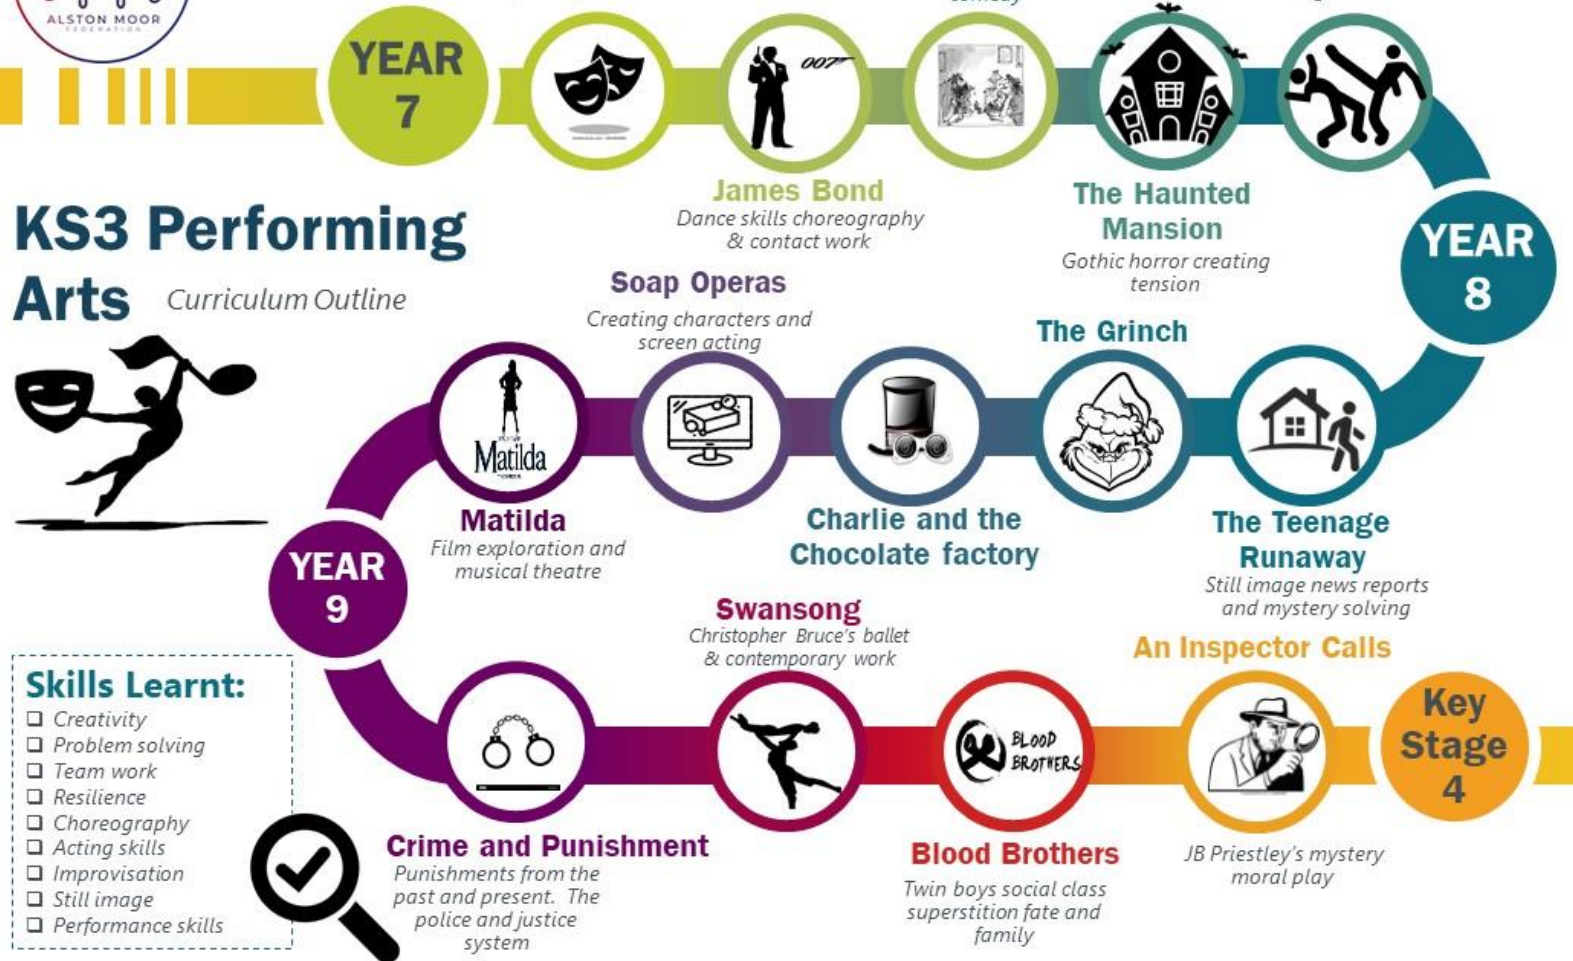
ALSTON MOOR

YEAR 7

007

James Bond
Dance skills choreography & contact work

The Haunted Mansion
Gothic horror creating tension

YEAR 8

KS3 Performing Arts Curriculum Outline

Soap Operas
Creating characters and screen acting

The Grinch

Matilda
Film exploration and musical theatre

Charlie and the Chocolate factory

The Teenage Runaway
Still image news reports and mystery solving

YEAR 9

Swansong
Christopher Bruce's ballet & contemporary work

An Inspector Calls

Key Stage 4

Skills Learnt:
❑ Creativity
❑ Problem solving
❑ Team work
❑ Resilience
❑ Choreography
❑ Acting skills
❑ Improvisation
❑ Still image
❑ Performance skills

BLOOD BROTHERS

Crime and Punishment
Punishments from the past and present. The police and justice system

Blood Brothers
Twin boys social class superstition fate and family

JB Priestley's mystery moral play